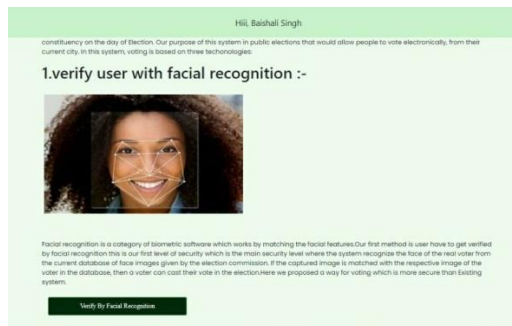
Hiii, Baishali Singh

constituency on the day of Election. Our purpose of this system in public elections that would allow people to vote electronically, from their current city. In this system, voting is based on three technologies:

1.verify user with facial recognition :-

Facial recognition is a category of biometric software which works by matching the facial features.Our first method is user have to get verified by facial recognition this is our first level of security which is the main security level where the system recognize the face of the real voter from the current database of face images given by the election commission. If the captured image is matched with the respective image of the voter in the database, then a voter can cast their vote in the election.Here we proposed a way for voting which is more secure than Existing system.

Verify By Facial Recognition